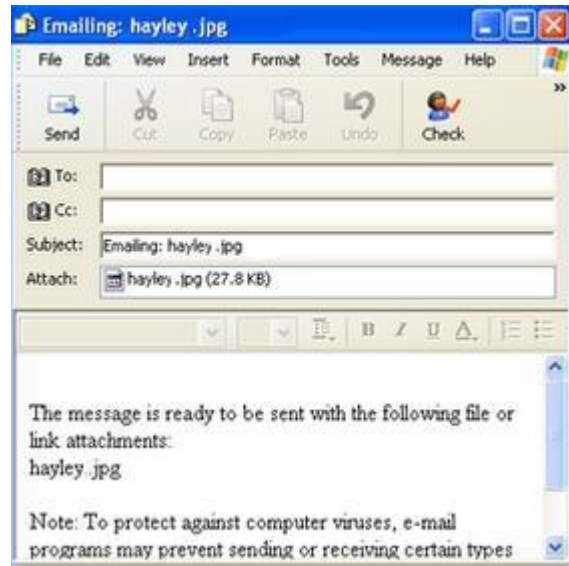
Emailing: hayley .jpg

File Edit View Insert Format Tools Message Help

Send Cut Copy Paste Undo Check

To:
Cc:
Subject: Emailing: hayley .jpg
Attach: hayley .jpg (27.8 KB)

B I U A

The message is ready to be sent with the following file or link attachments:
hayley .jpg

Note: To protect against computer viruses, e-mail programs may prevent sending or receiving certain types